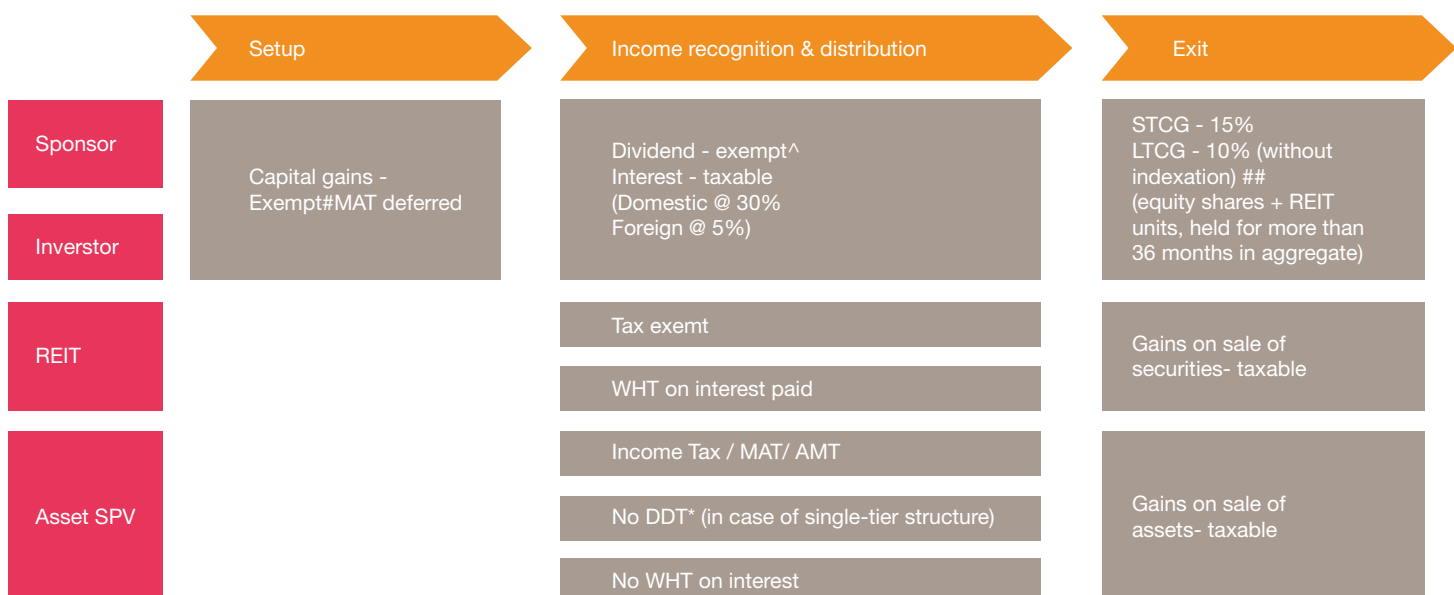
Setup

Income recognition & distribution

Exit

Sponsor

Inverstor

Capital gains - Exempt#MAT deferred

Dividend - exempt^
Interest - taxable
(Domestic @ 30%
Foreign @ 5%)

STCG - 15%
LTCG - 10% (without indexation) ##
(equity shares + REIT units, held for more than 36 months in aggregate)

REIT

Tax exemt

WHT on interest paid

Gains on sale of securities- taxable

Asset SPV

Income Tax / MAT/ AMT

No DDT* (in case of single-tier structure)

No WHT on interest

Gains on sale of assets- taxable